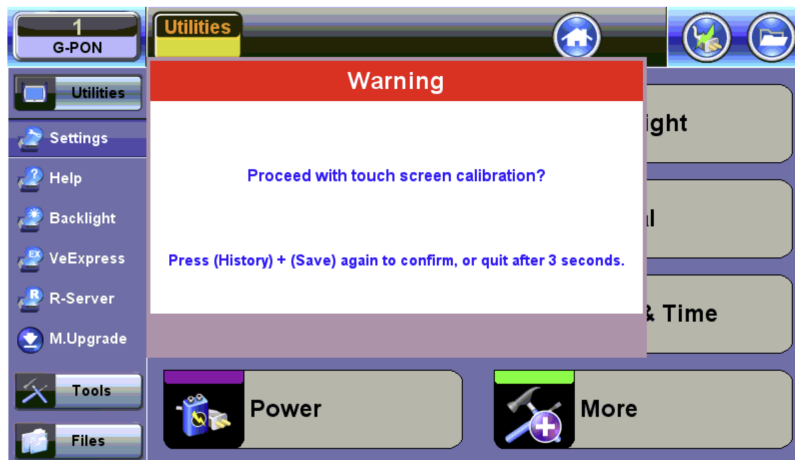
1
G-PON

Utilities

Utilities

Settings

Help

Backlight

VeExpress

R-Server

M.Upgrade

Tools

Files

Warning

Proceed with touch screen calibration?

Press (History) + (Save) again to confirm, or quit after 3 seconds.

ight

l

& Time

Power

More